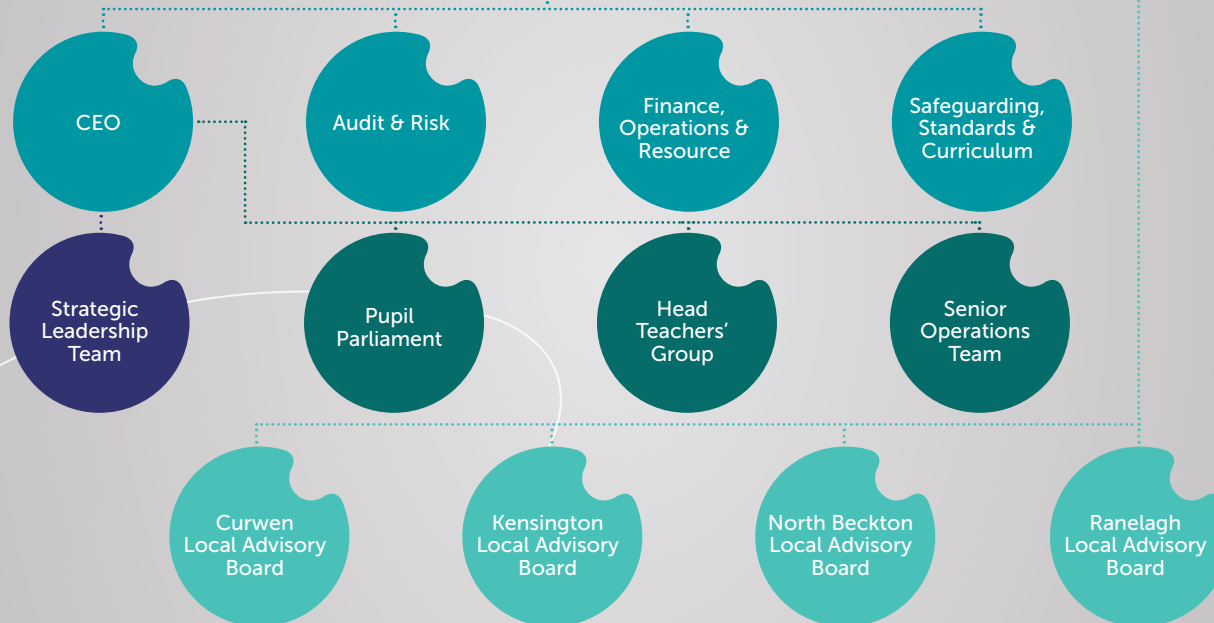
CEO

Audit & Risk

Finance, Operations & Resource

Safeguarding, Standards & Curriculum

Strategic Leadership Team

Pupil Parliament

Head Teachers' Group

Senior Operations Team

Curwen Local Advisory Board

Kensington Local Advisory Board

North Beckton Local Advisory Board

Ranelagh Local Advisory Board